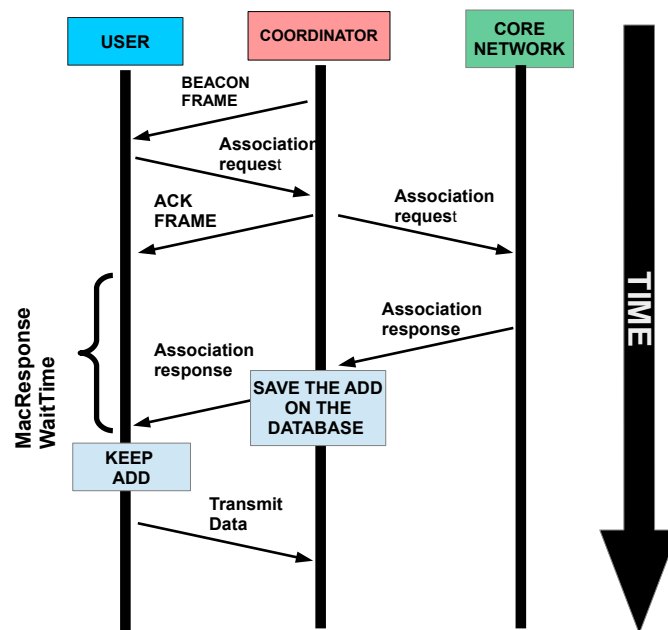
USER

COORDINATOR

CORE NETWORK

TIME

BEACON FRAME

Association request

ACK FRAME

Association request

MacResponse WaitTime

Association response

Association response

SAVE THE ADD ON THE DATABASE

KEEP ADD

Transmit Data